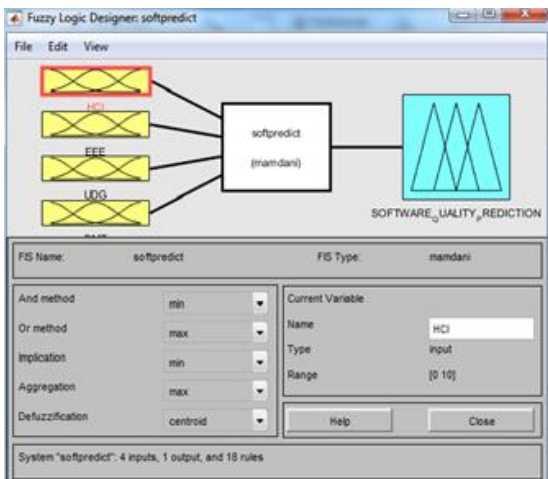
Fuzzy Logic Designer: softpredict

File Edit View

HCI

EEE

UDG

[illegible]

softpredict

(mamdani)

SOFTWARE_QUALITY_PREDICTION

FIS Name: softpredict

FIS Type: mamdani

And method min

Or method max

Implication min

Aggregation max

Defuzzification centroid

Current Variable

Name HCI

Type input

Range [0 10]

Help

Close

System "softpredict": 4 inputs, 1 output, and 18 rules